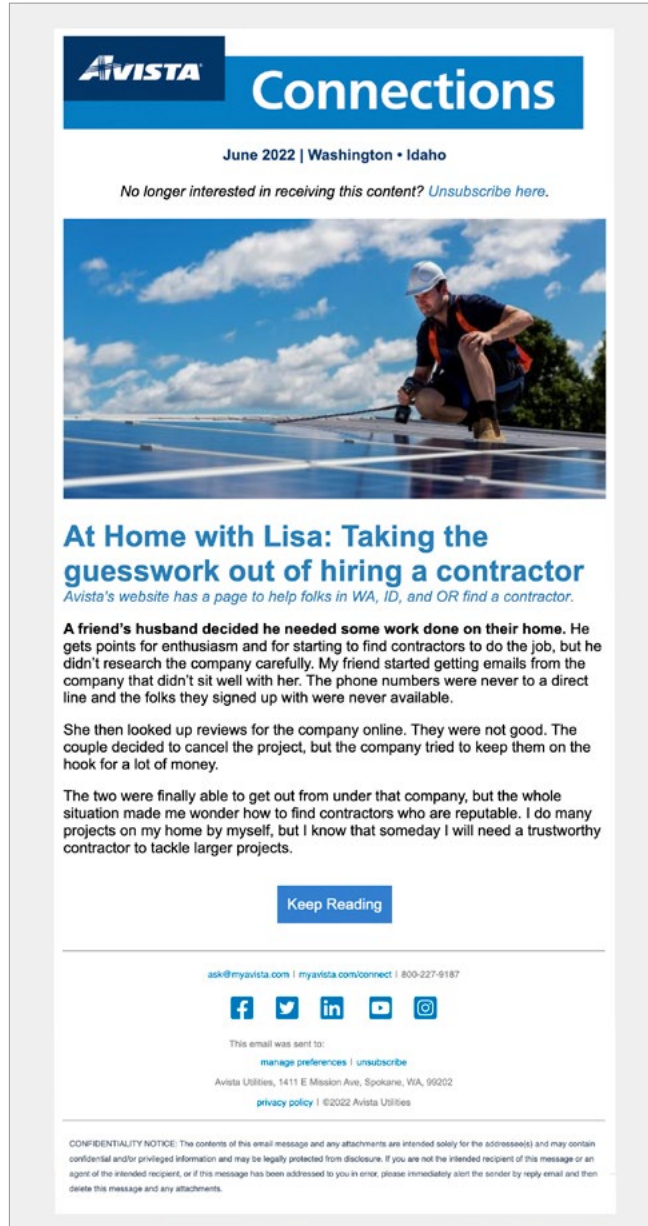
AVISTA

Connections

June 2022 | Washington • Idaho

No longer interested in receiving this content? Unsubscribe here.

At Home with Lisa: Taking the guesswork out of hiring a contractor

Avista's website has a page to help folks in WA, ID, and OR find a contractor.

A friend's husband decided he needed some work done on their home. He gets points for enthusiasm and for starting to find contractors to do the job, but he didn't research the company carefully. My friend started getting emails from the company that didn't sit well with her. The phone numbers were never to a direct line and the folks they signed up with were never available.

She then looked up reviews for the company online. They were not good. The couple decided to cancel the project, but the company tried to keep them on the hook for a lot of money.

The two were finally able to get out from under that company, but the whole situation made me wonder how to find contractors who are reputable. I do many projects on my home by myself, but I know that someday I will need a trustworthy contractor to tackle larger projects.

Keep Reading

ask@myavista.com | myavista.com/connect | 800-227-9187

This email was sent to:

manage preferences | unsubscribe

Avista Utilities, 1411 E Mission Ave, Spokane, WA, 99202

privacy policy | ©2022 Avista Utilities

CONFIDENTIALITY NOTICE: The contents of this email message and any attachments are intended solely for the addressee(s) and may contain confidential and/or privileged information and may be legally protected from disclosure. If you are not the intended recipient of this message or an agent of the intended recipient, or if this message has been addressed to you in error, please immediately alert the sender by reply email and then delete this message and any attachments.